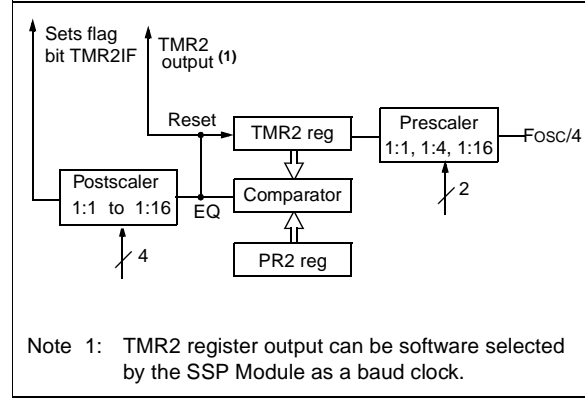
Sets flag bit TMR2IF

TMR2 output $^{(1)}$

Reset

TMR2 reg

Prescaler 1:1, 1:4, 1:16

FOSC/4

2

Postscaler 1:1 to 1:16

EQ

Comparator

4

PR2 reg

Note 1: TMR2 register output can be software selected by the SSP Module as a baud clock.